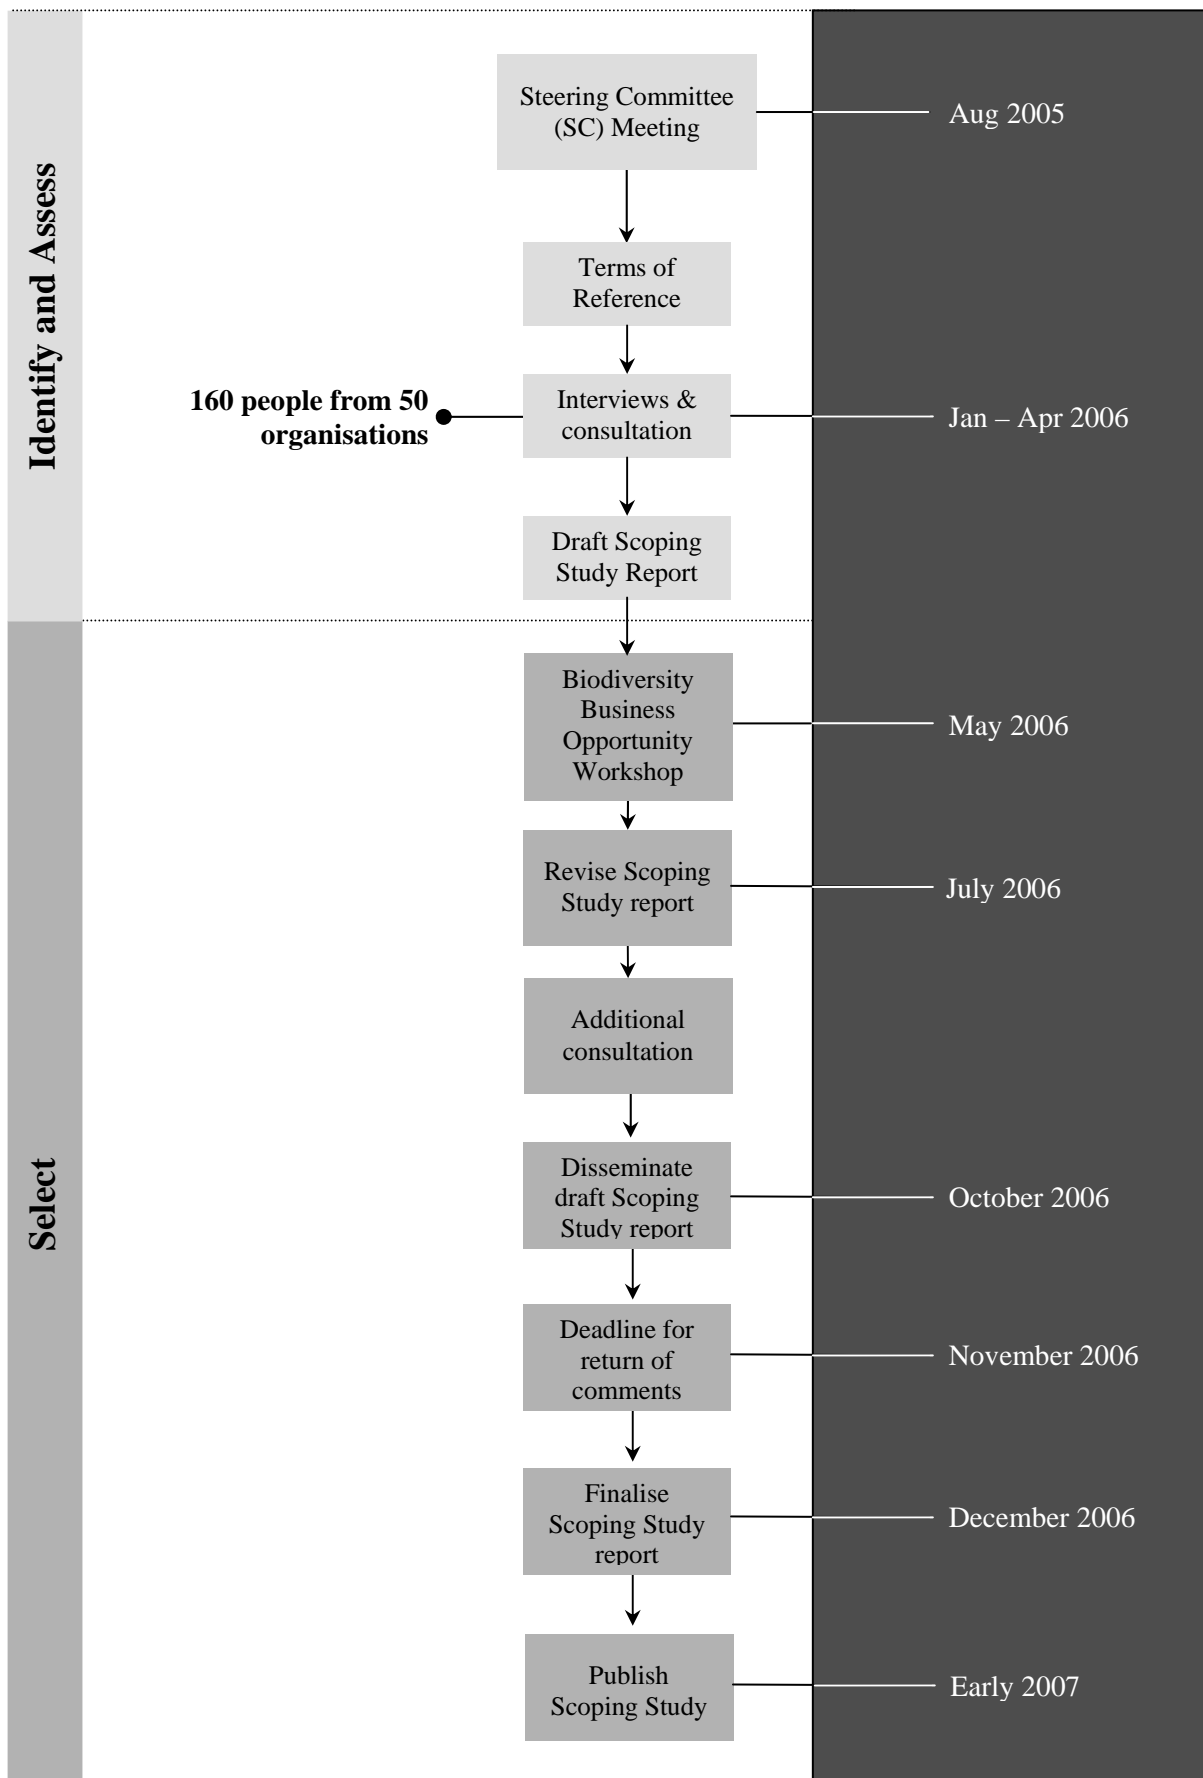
Identify and Assess

Steering Committee (SC) Meeting

Aug 2005

Terms of Reference

160 people from 50 organisations

Interviews & consultation

Jan – Apr 2006

Draft Scoping Study Report

Select

Biodiversity Business Opportunity Workshop

May 2006

Revise Scoping Study report

July 2006

Additional consultation

Disseminate draft Scoping Study report

October 2006

Deadline for return of comments

November 2006

Finalise Scoping Study report

December 2006

Publish Scoping Study

Early 2007